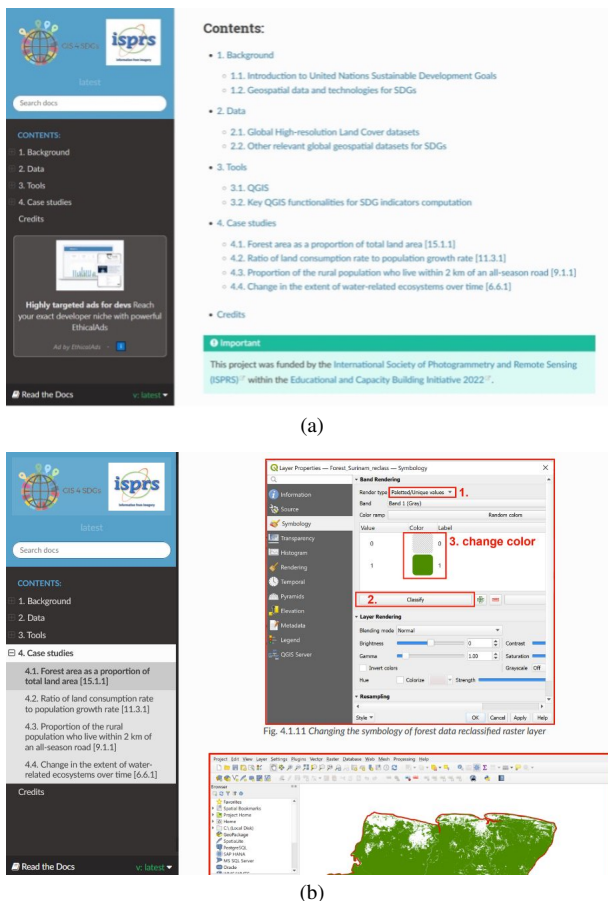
GIS 4 SDGs

isprs

Information Cost Integrity

latest

Search docs

CONTENTS:

1. Background

2. Data

3. Tools

4. Case studies

Credits

Highly targeted ads for devs Reach your exact developer niche with powerful EthicalAds

Ad by EthicalAds

Read the Docs

v: latest

Contents:

- 1. Background
  - 1.1. Introduction to United Nations Sustainable Development Goals
  - 1.2. Geospatial data and technologies for SDGs
- 2. Data
  - 2.1. Global High-resolution Land Cover datasets
  - 2.2. Other relevant global geospatial datasets for SDGs
- 3. Tools
  - 3.1. QGIS
  - 3.2. Key QGIS functionalities for SDG indicators computation
- 4. Case studies
  - 4.1. Forest area as a proportion of total land area [15.1.1]
  - 4.2. Ratio of land consumption rate to population growth rate [11.3.1]
  - 4.3. Proportion of the rural population who live within 2 km of an all-season road [9.1.1]
  - 4.4. Change in the extent of water-related ecosystems over time [6.6.1]
- Credits

Important

This project was funded by the International Society of Photogrammetry and Remote Sensing (ISPRS) within the Educational and Capacity Building Initiative 2022.

(a)

GIS 4 SDGs

isprs

latest

Search docs

CONTENTS:

1. Background

2. Data

3. Tools

4. Case studies

4.1. Forest area as a proportion of total land area [15.1.1]

4.2. Ratio of land consumption rate to population growth rate [11.3.1]

4.3. Proportion of the rural population who live within 2 km of an all-season road [9.1.1]

4.4. Change in the extent of water-related ecosystems over time [6.6.1]

Credits

Read the Docs

v: latest

Layer Properties — Forest_Surinam_reclass — Symbology

Information

Source

Symbology

Transparency

Histogram

Rendering

Temporal

Pyramids

Elevation

Metadata

Legend

QGIS Server

Band Rendering

Render type Paletted/Unique values 1.

Band Band 1 (Gray)

Color ramp Random colors

| Value | Color | Label |
|---|---|---|
| 0 | | 0 |
| 1 | | 1 |

3. change color

2. Classify

Layer Rendering

Blending mode Normal

Brightness 0 Contrast

Gamma 1.00 Saturation

Invert colors Grayscale Off

Hue Colorize Strength

Resampling

Style OK Cancel Apply Help

Fig. 4.1.11 Changing the symbology of forest data reclassified raster layer

Project Edit View Layer Settings Plugins Vector Raster Database Web Mesh Processing Help

Browser

Favorites

Spatial Bookmarks

Project Home

Home

C:\ (Local Disk)

GeoPackage

SpatiaLite

PostgreSQL

SAP HANA

MS SQL Server

Oracle

(b)